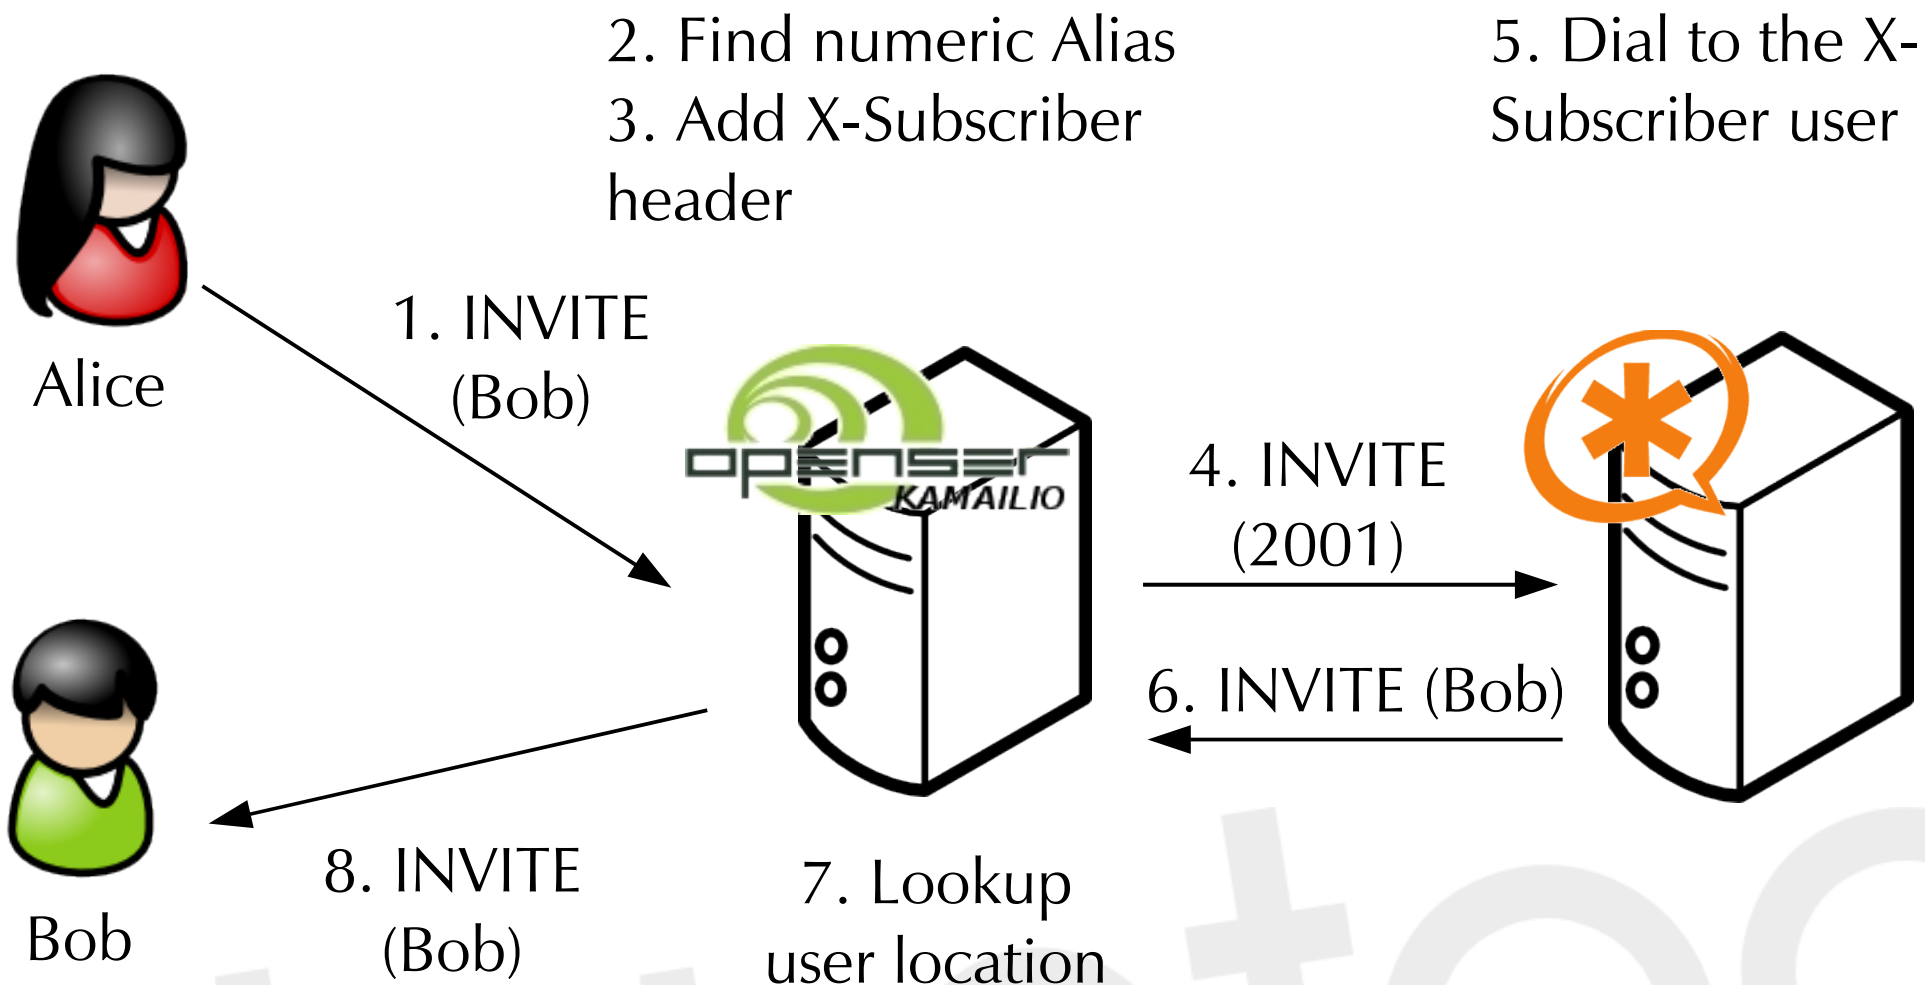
2. Find numeric Alias
3. Add X-Subscriber header

5. Dial to the X-Subscriber user

Alice

1. INVITE (Bob)

OPENSER
KAMAILIO

4. INVITE (2001)

6. INVITE (Bob)

Bob

8. INVITE (Bob)

7. Lookup user location